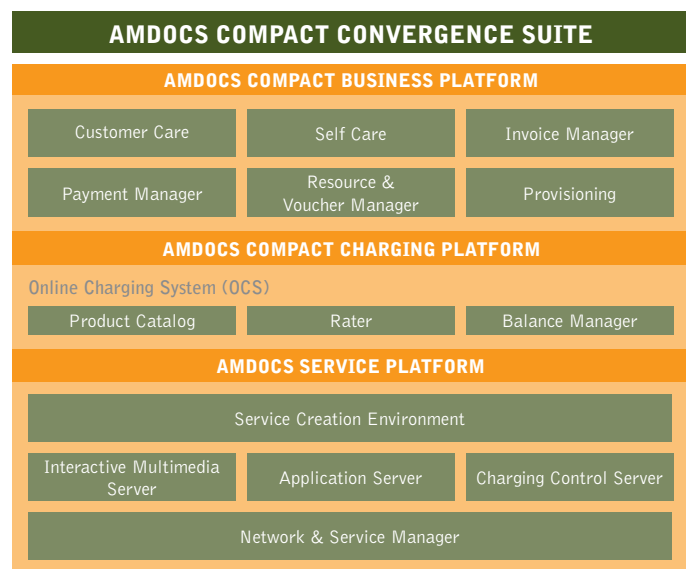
AMDOCS COMPACT CONVERGENCE SUITE

AMDOCS COMPACT BUSINESS PLATFORM

Customer Care

Self Care

Invoice Manager

Payment Manager

Resource & Voucher Manager

Provisioning

AMDOCS COMPACT CHARGING PLATFORM

Online Charging System (OCS)

Product Catalog

Rater

Balance Manager

AMDOCS SERVICE PLATFORM

Service Creation Environment

Interactive Multimedia Server

Application Server

Charging Control Server

Network & Service Manager